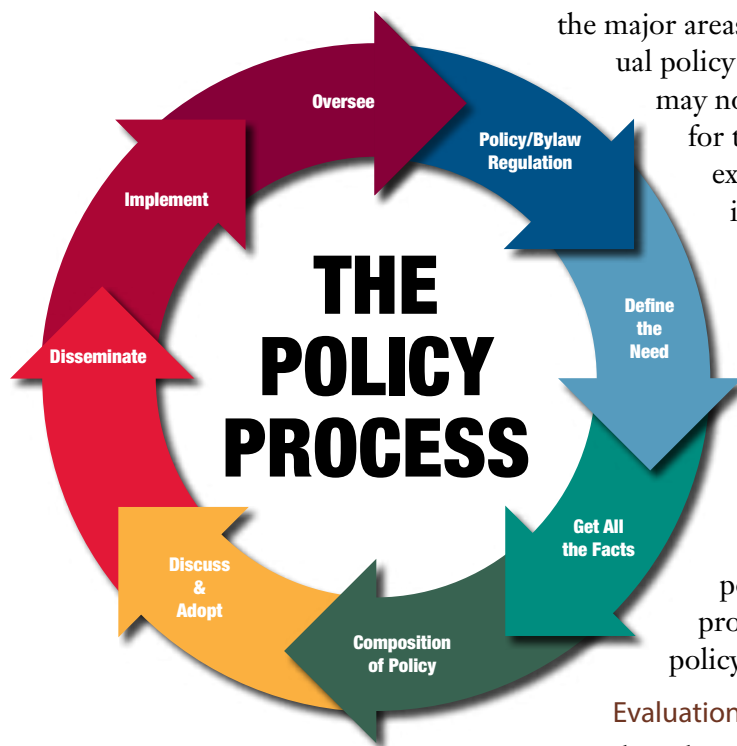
the major areas
ual policy
may no
for t
ex
i

THE POLICY PROCESS

Oversee

Policy/Bylaw Regulation

Define the Need

Get All the Facts

Composition of Policy

Discuss & Adopt

Disseminate

Implement

po
pro
policy

Evaluation